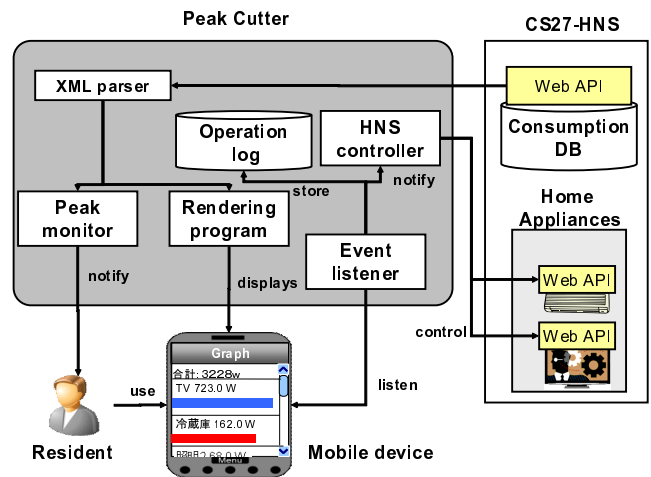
Peak Cutter

CS27-HNS

XML parser

Web API

Consumption DB

Operation log

HNS controller

store

notify

Home Appliances

Peak monitor

Rendering program

Event listener

Web API

notify

displays

control

Web API

Graph

合計: 3228w

TV 723.0 W

冷蔵庫 162.0 W

照明2 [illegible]

Menu

use

listen

Resident

Mobile device